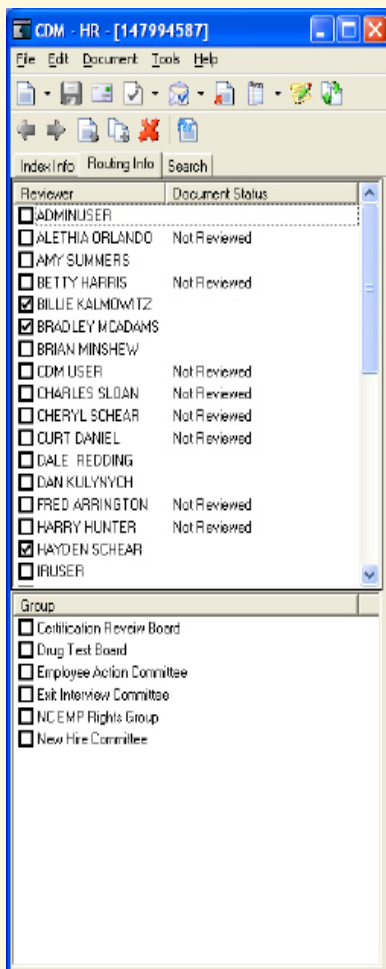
CDM - HR - [147994587]

File Edit Document Tools Help

Index Info | Routing Info | Search

| Reviewer | Document Status |
|---|---|
| ADMINUSER | |
| ALETHIA ORLANDO | Not Reviewed |
| AMY SUMMERS | |
| BETTY HARRIS | Not Reviewed |
| BILLIE KALMOWITZ | |
| BRADLEY MCADAMS | |
| BRIAN MINSHEW | |
| CDM USER | Not Reviewed |
| CHARLES SLOAN | Not Reviewed |
| CHERYL SCHEAR | Not Reviewed |
| CURT DANIEL | Not Reviewed |
| DALE REDDING | |
| DAN KULYNYCH | |
| FRED ARRINGTON | Not Reviewed |
| HARRY HUNTER | Not Reviewed |
| HAYDEN SCHEAR | |
| IRUSER | |

Group
Certification Review Board
Drug Test Board
Employee Action Committee
Exit Interview Committee
NC EMP Rights Group
New Hire Committee